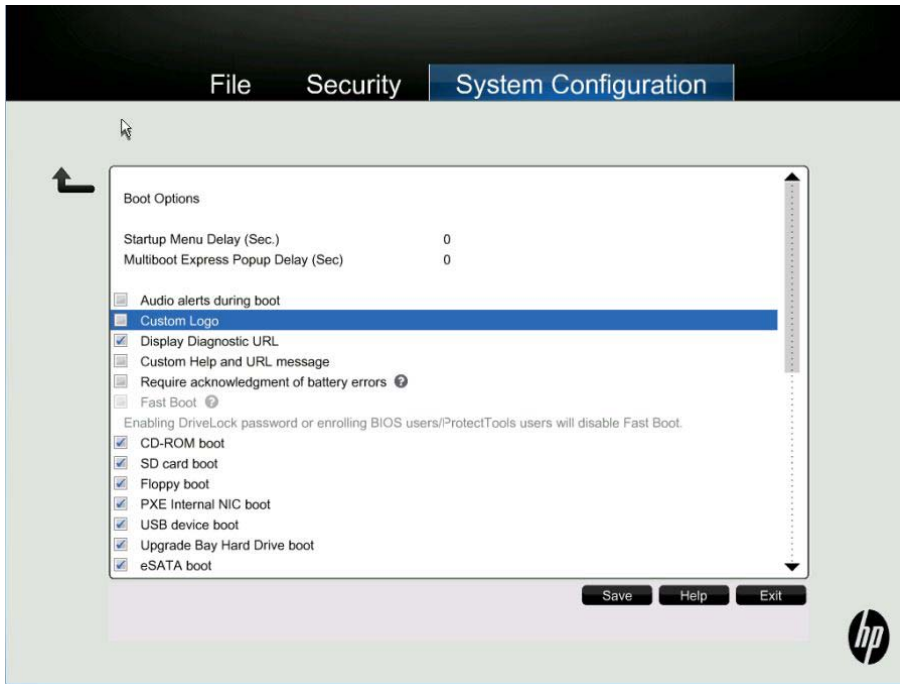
File Security System Configuration

Boot Options

Startup Menu Delay (Sec.) 0
Multiboot Express Popup Delay (Sec) 0

Audio alerts during boot
Custom Logo
Display Diagnostic URL
Custom Help and URL message
Require acknowledgment of battery errors
Fast Boot
Enabling DriveLock password or enrolling BIOS users/ProtectTools users will disable Fast Boot.
CD-ROM boot
SD card boot
Floppy boot
PXE Internal NIC boot
USB device boot
Upgrade Bay Hard Drive boot
eSATA boot

Save Help Exit

hp